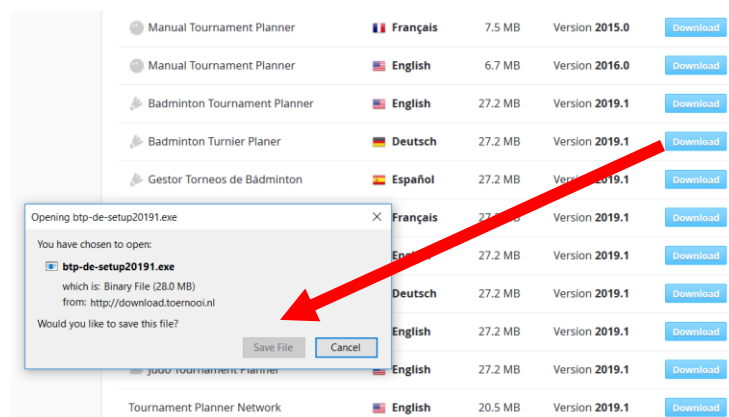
| | | | | |
|---|---|---|---|---|
| Manual Tournament Planner | Français | 7.5 MB | Version **2015.0** | Download |
| Manual Tournament Planner | English | 6.7 MB | Version **2016.0** | Download |
| Badminton Tournament Planner | English | 27.2 MB | Version **2019.1** | Download |
| Badminton Turnier Planer | Deutsch | 27.2 MB | Version **2019.1** | Download |
| Gestor Torneos de Bádminton | Español | 27.2 MB | Version **2019.1** | Download |
| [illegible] | Français | 27.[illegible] | Version **2019.1** | Download |
| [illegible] | En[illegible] | 27.2 MB | Version **2019.1** | Download |
| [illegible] | Deutsch | 27.2 MB | Version **2019.1** | Download |
| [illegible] | English | 27.2 MB | Version **2019.1** | Download |
| Judo Tournament Planner | English | 27.2 MB | Version **2019.1** | Download |
| Tournament Planner Network | English | 20.5 MB | Version **2019.1** | Download |

Opening btp-de-setup20191.exe

×

You have chosen to open:

btp-de-setup20191.exe

which is: Binary File (28.0 MB)
from: http://download.toernooi.nl

Would you like to save this file?

Save File

Cancel